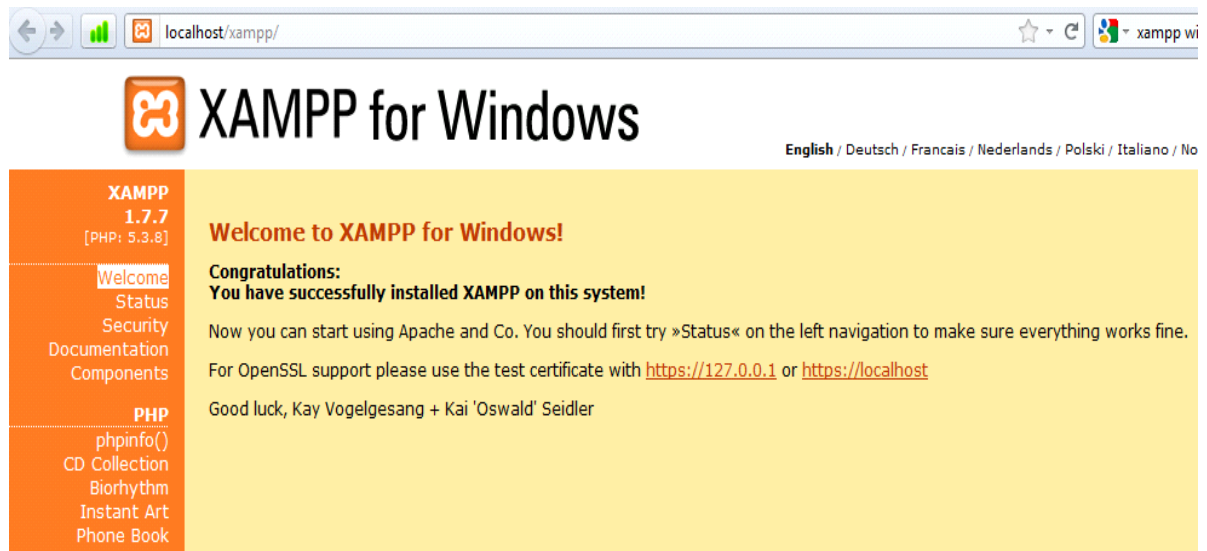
localhost/xampp/

xampp wi

XAMPP for Windows

English / Deutsch / Francais / Nederlands / Polski / Italiano / No

XAMPP
1.7.7
[PHP: 5.3.8]

Welcome
Status
Security
Documentation
Components

PHP
phpinfo()
CD Collection
Biorhythm
Instant Art
Phone Book

Welcome to XAMPP for Windows!

Congratulations:
You have successfully installed XAMPP on this system!

Now you can start using Apache and Co. You should first try »Status« on the left navigation to make sure everything works fine.

For OpenSSL support please use the test certificate with https://127.0.0.1 or https://localhost

Good luck, Kay Vogelgesang + Kai 'Oswald' Seidler